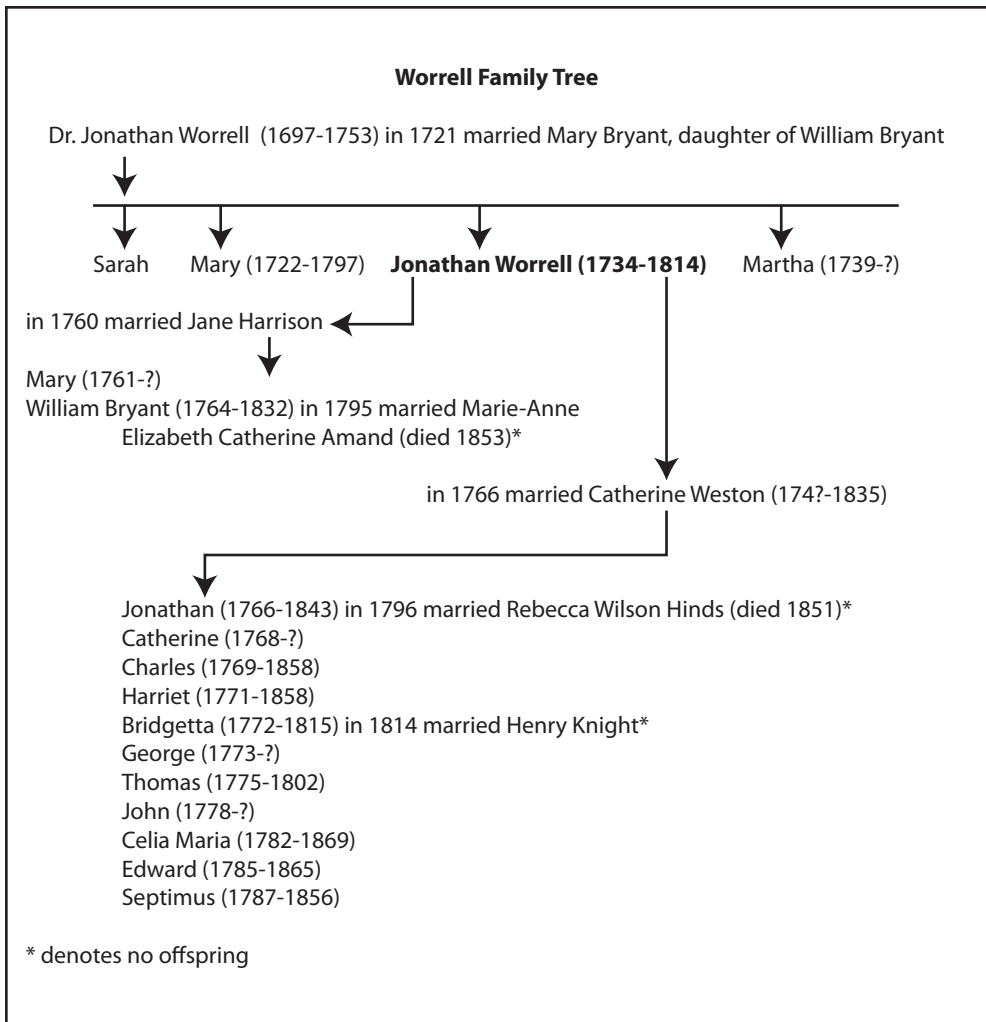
**Worrell Family Tree**

Dr. Jonathan Worrell (1697-1753) in 1721 married Mary Bryant, daughter of William Bryant

Sarah

Mary (1722-1797)

**Jonathan Worrell (1734-1814)**

Martha (1739-?)

in 1760 married Jane Harrison

Mary (1761-?)
William Bryant (1764-1832) in 1795 married Marie-Anne Elizabeth Catherine Amand (died 1853)*

in 1766 married Catherine Weston (174?-1835)

Jonathan (1766-1843) in 1796 married Rebecca Wilson Hinds (died 1851)*
Catherine (1768-?)
Charles (1769-1858)
Harriet (1771-1858)
Bridgetta (1772-1815) in 1814 married Henry Knight*
George (1773-?)
Thomas (1775-1802)
John (1778-?)
Celia Maria (1782-1869)
Edward (1785-1865)
Septimus (1787-1856)

* denotes no offspring